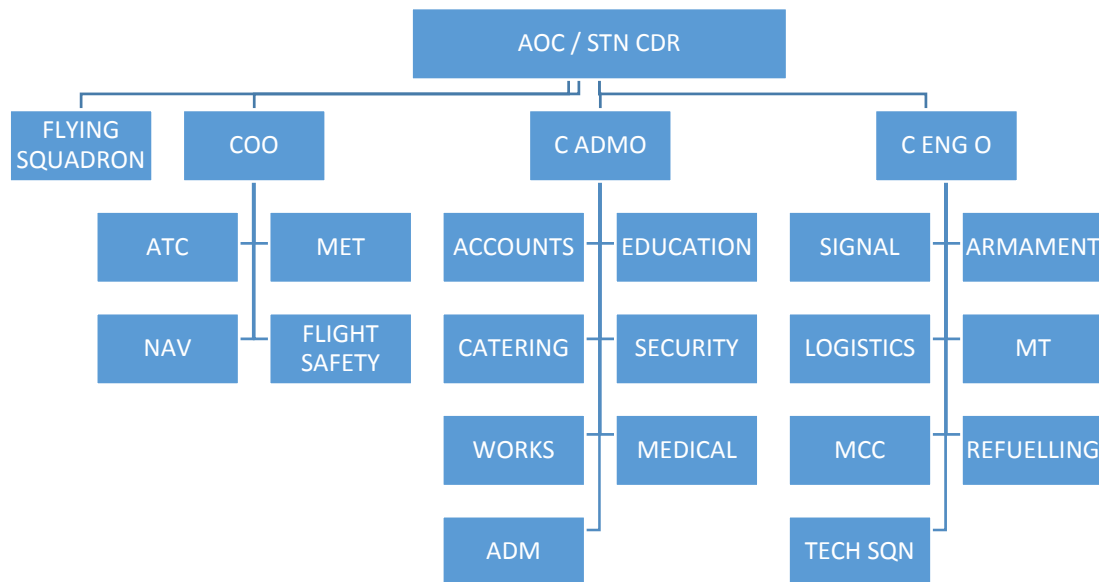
AOC / STN CDR

FLYING SQUADRON

COO

ATC

MET

NAV

FLIGHT SAFETY

C ADMO

ACCOUNTS

EDUCATION

CATERING

SECURITY

WORKS

MEDICAL

ADM

C ENG O

SIGNAL

ARMAMENT

LOGISTICS

MT

MCC

REFUELLING

TECH SQN